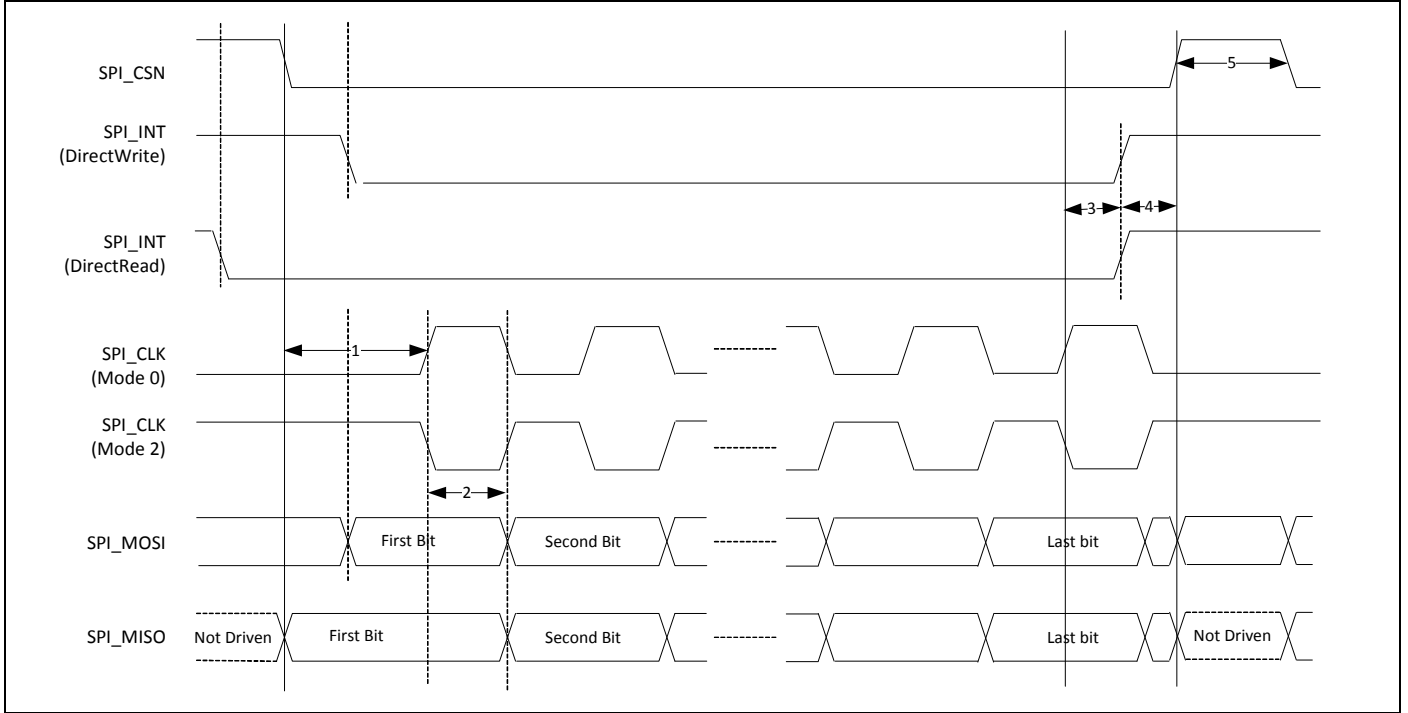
SPI_CSN

5

SPI_INT
(DirectWrite)

3

4

SPI_INT
(DirectRead)

1

SPI_CLK
(Mode 0)

SPI_CLK
(Mode 2)

2

SPI_MOSI

First Bit

Second Bit

Last bit

SPI_MISO

Not Driven

First Bit

Second Bit

Last bit

Not Driven